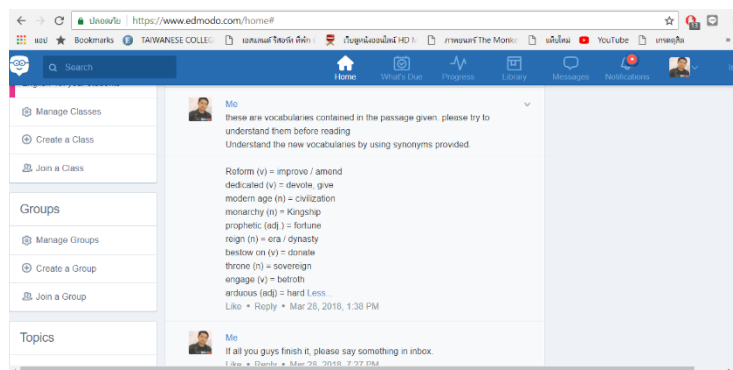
ปลอดภัย | https://www.edmodo.com/home#

แอป Bookmarks TAIWANESE COLLEG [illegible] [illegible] ภาพยนตร์ The Monk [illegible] YouTube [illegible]

Search

Home What's Due Progress Library Messages Notifications

Manage Classes

Create a Class

Join a Class

Groups

Manage Groups

Create a Group

Join a Group

Topics

Me

these are vocabularies contained in the passage given. please try to understand them before reading

Understand the new vocabularies by using synonyms provided.

Reform (v) = improve / amend
dedicated (v) = devote, give
modern age (n) = civilization
monarchy (n) = Kingship
prophetic (adj.) = fortune
reign (n) = era / dynasty
bestow on (v) = donate
throne (n) = sovereign
engage (v) = betroth
arduous (adj) = hard Less...

Like • Reply • Mar 26, 2018, 1:38 PM

Me

If all you guys finish it, please say something in inbox.

Like • Reply • Mar 28, 2018, 7:27 PM